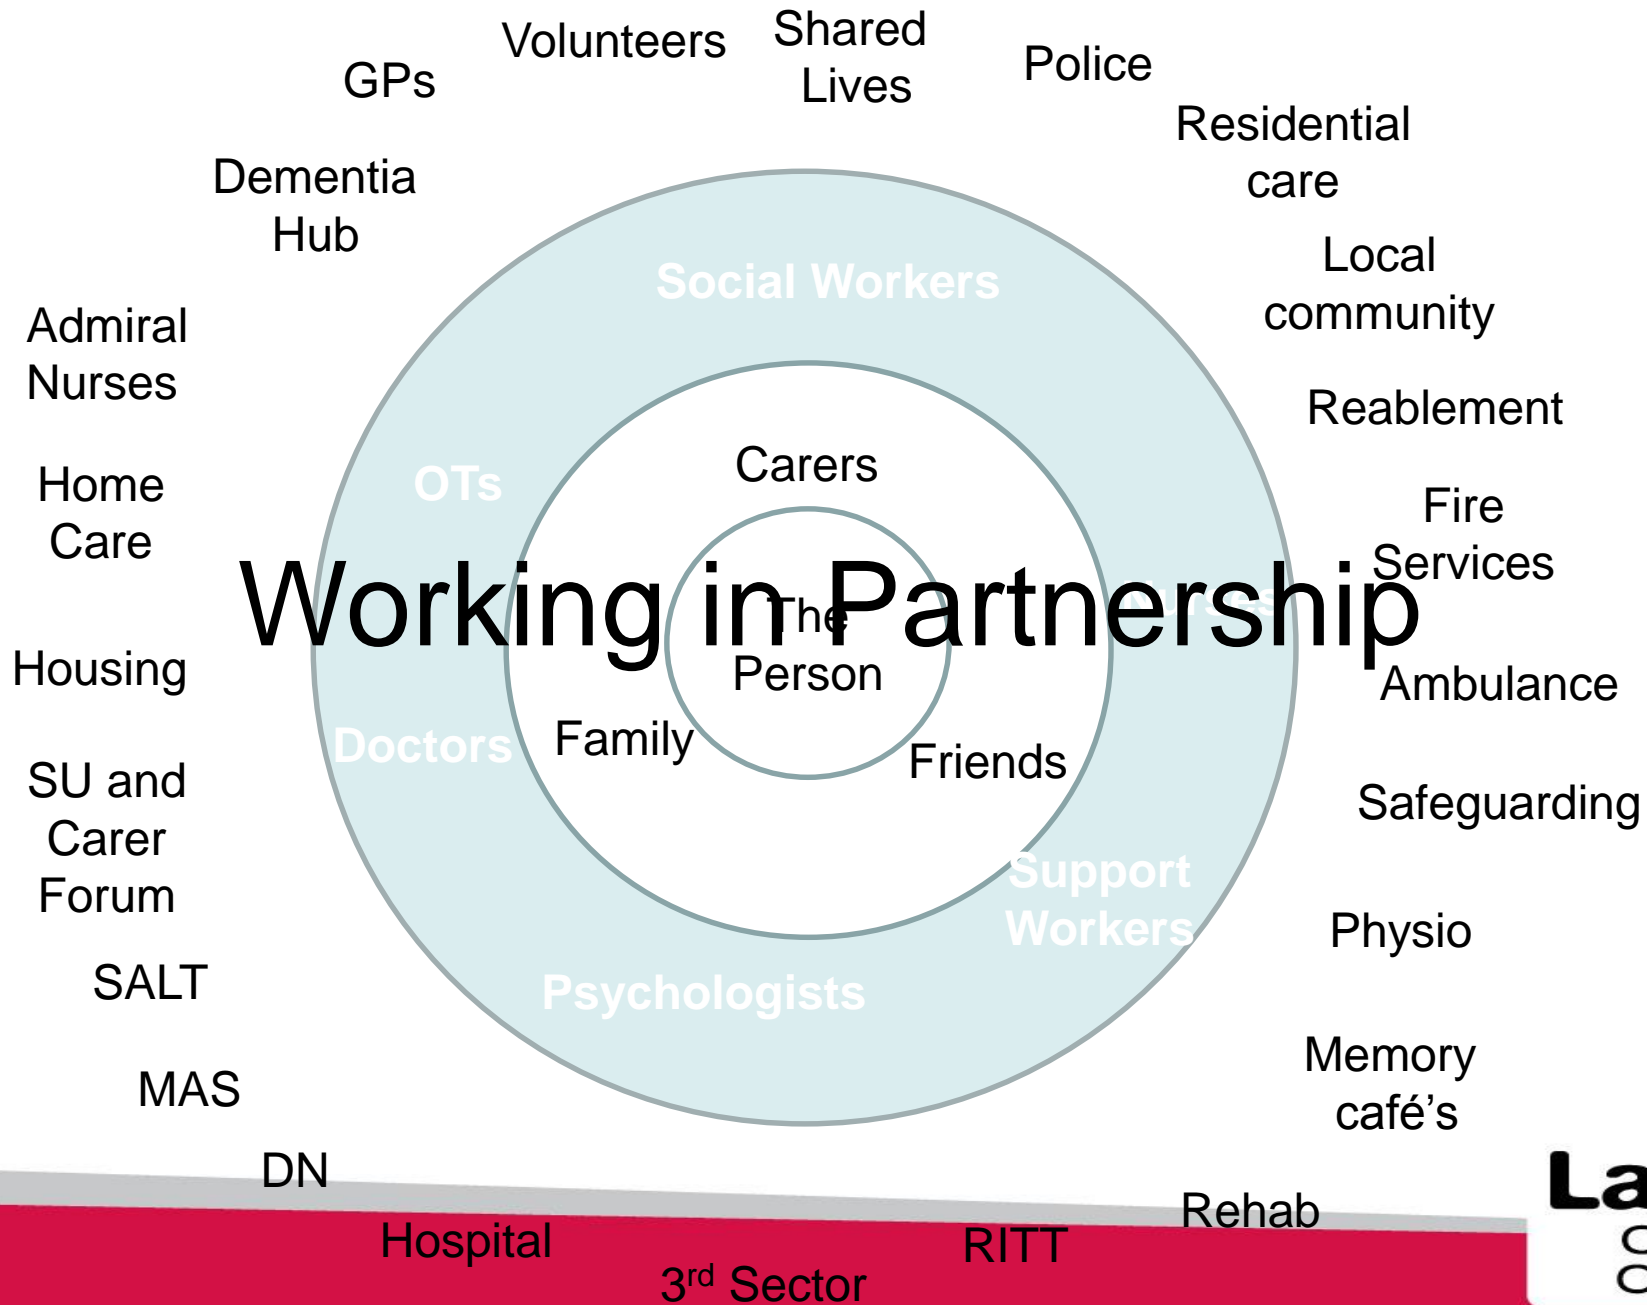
Volunteers

Shared Lives

GPs

Police

Residential care

Dementia Hub

Local community

Social Workers

Admiral Nurses

Reablement

Carers

Home Care

OTs

Fire Services

Working in Partnership

The Person

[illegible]

Housing

Ambulance

Doctors

Family

Friends

SU and Carer Forum

Safeguarding

Support Workers

Physio

SALT

Psychologists

Memory café's

MAS

DN

Rehab

Hospital

RITT

3$^{rd}$ Sector

La